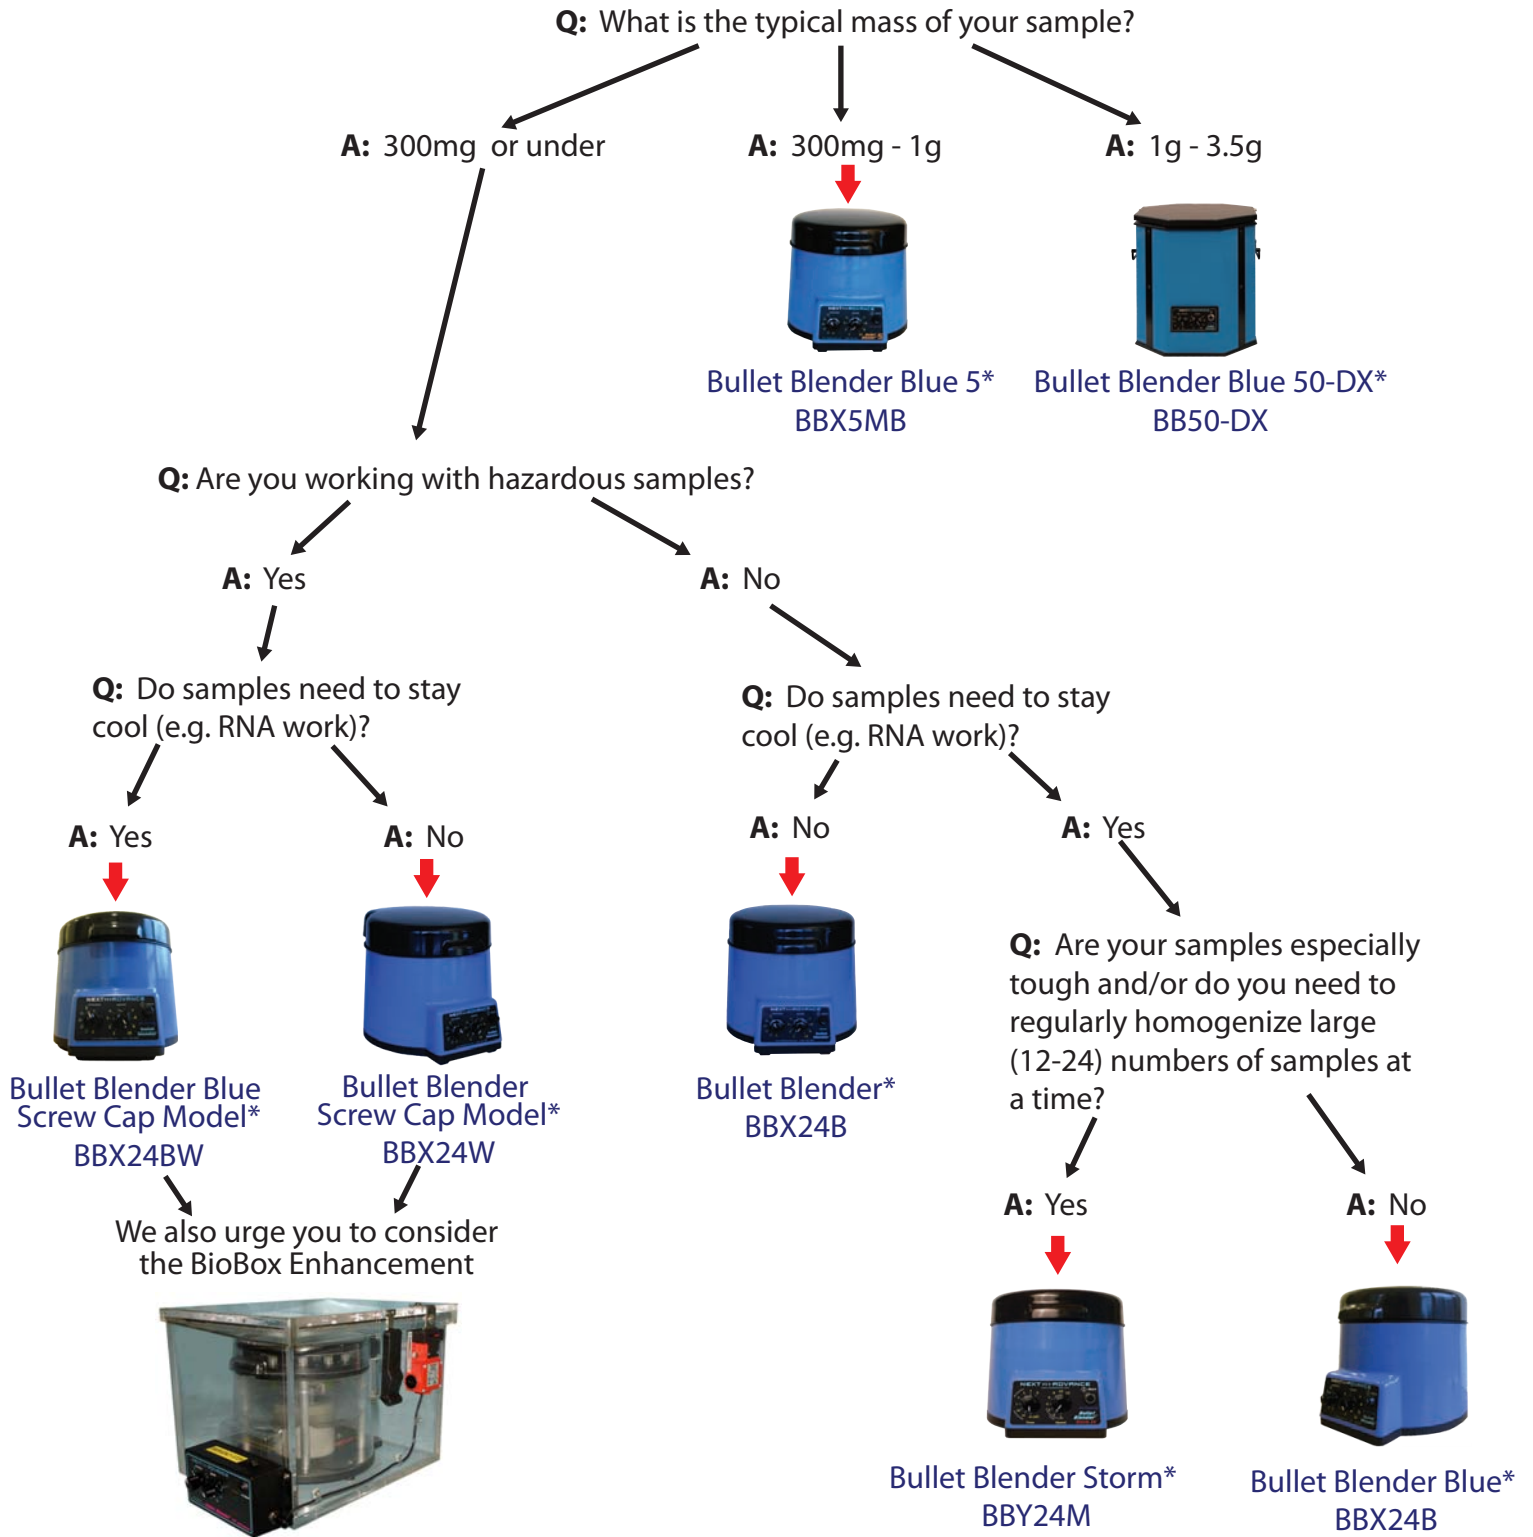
**Q:** What is the typical mass of your sample?

**A:** 300mg or under

**A:** 300mg - 1g

Bullet Blender Blue 5*
BBX5MB

**A:** 1g - 3.5g

Bullet Blender Blue 50-DX*
BB50-DX

**Q:** Are you working with hazardous samples?

**A:** Yes

**Q:** Do samples need to stay cool (e.g. RNA work)?

**A:** Yes

Bullet Blender Blue Screw Cap Model*
BBX24BW

**A:** No

Bullet Blender Screw Cap Model*
BBX24W

We also urge you to consider the BioBox Enhancement

**A:** No

**Q:** Do samples need to stay cool (e.g. RNA work)?

**A:** No

Bullet Blender*
BBX24B

**A:** Yes

**Q:** Are your samples especially tough and/or do you need to regularly homogenize large (12-24) numbers of samples at a time?

**A:** Yes

Bullet Blender Storm*
BBY24M

**A:** No

Bullet Blender Blue*
BBX24B